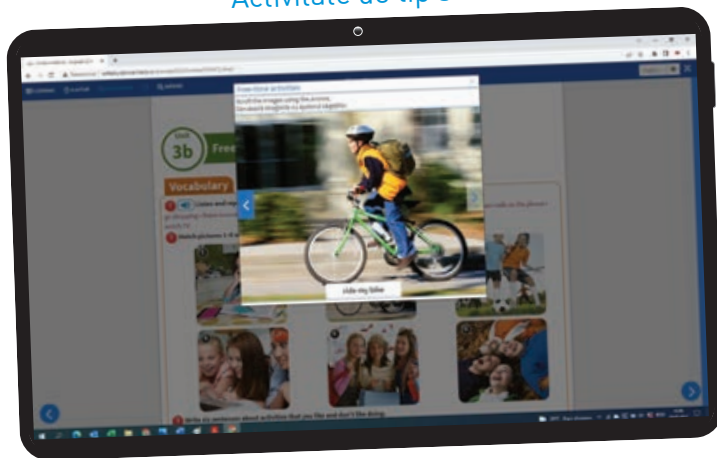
Activitate de tip 6

Free-time activities

Scroll the images using the arrows.
Derulează imaginile cu ajutorul săgeților.

ride my bike

Unit 3b

Vocabulary

Listen and rep

Match pictures 1-8

Write six sentences about activities that you like and don't like doing.